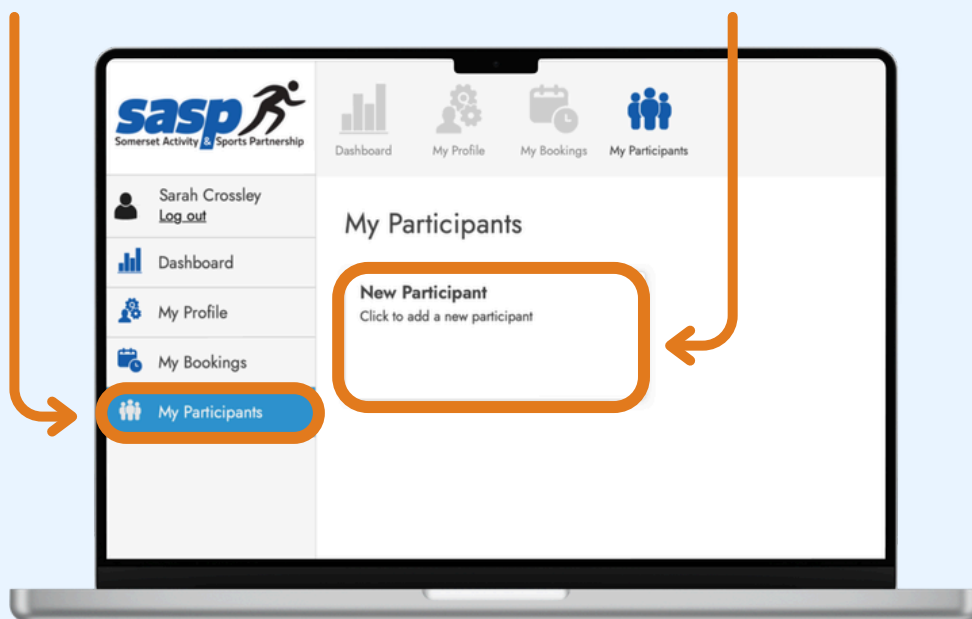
sasp
Somerset Activity & Sports Partnership

Dashboard
My Profile
My Bookings
My Participants

Sarah Crossley
Log out

Dashboard
My Profile
My Bookings
My Participants

My Participants

New Participant
Click to add a new participant